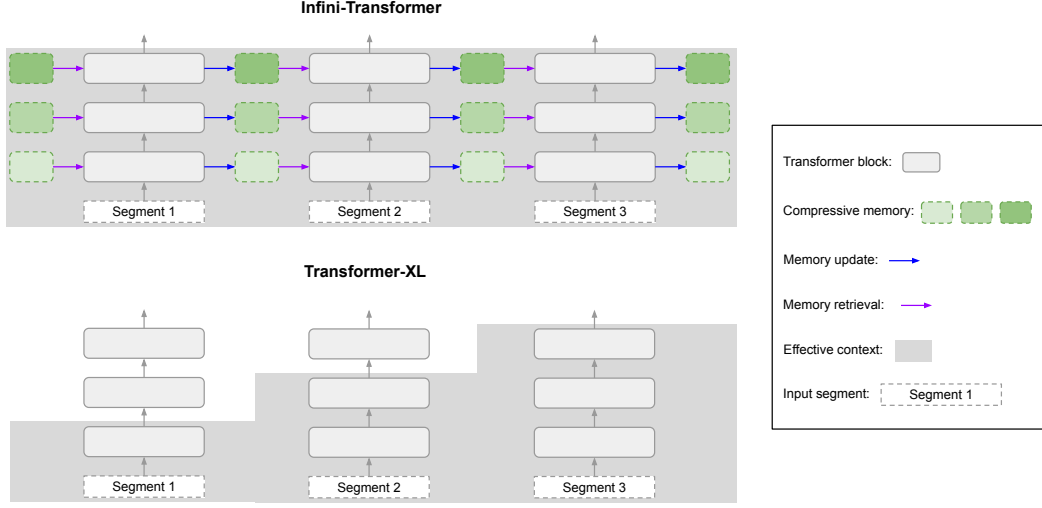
Infini-Transformer

Segment 1

Segment 2

Segment 3

Transformer-XL

Segment 1

Segment 2

Segment 3

Transformer block:

Compressive memory:

Memory update:

Memory retrieval:

Effective context:

Input segment: Segment 1